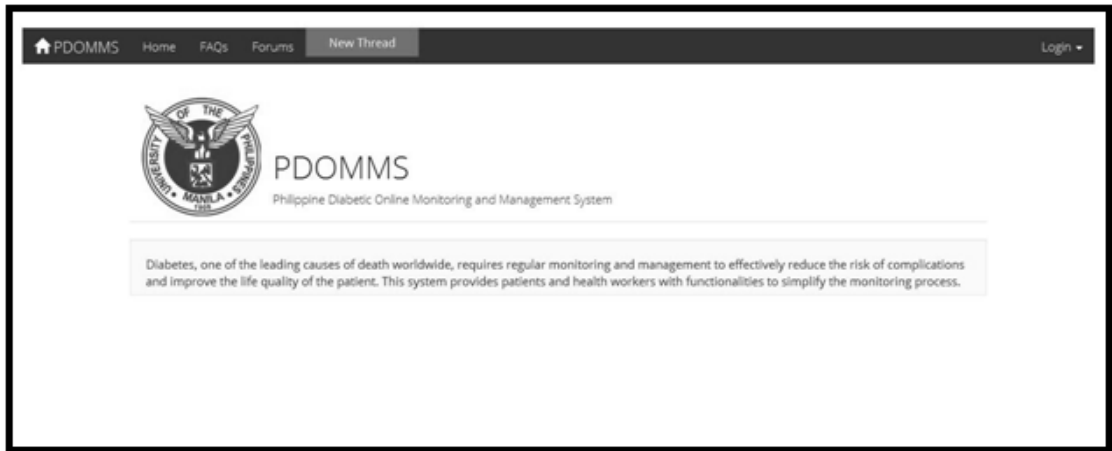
PDOMMS Home FAQs Forums New Thread Login

UNIVERSITY OF THE PHILIPPINES MANILA 1908

PDOMMS

Philippine Diabetic Online Monitoring and Management System

Diabetes, one of the leading causes of death worldwide, requires regular monitoring and management to effectively reduce the risk of complications and improve the life quality of the patient. This system provides patients and health workers with functionalities to simplify the monitoring process.